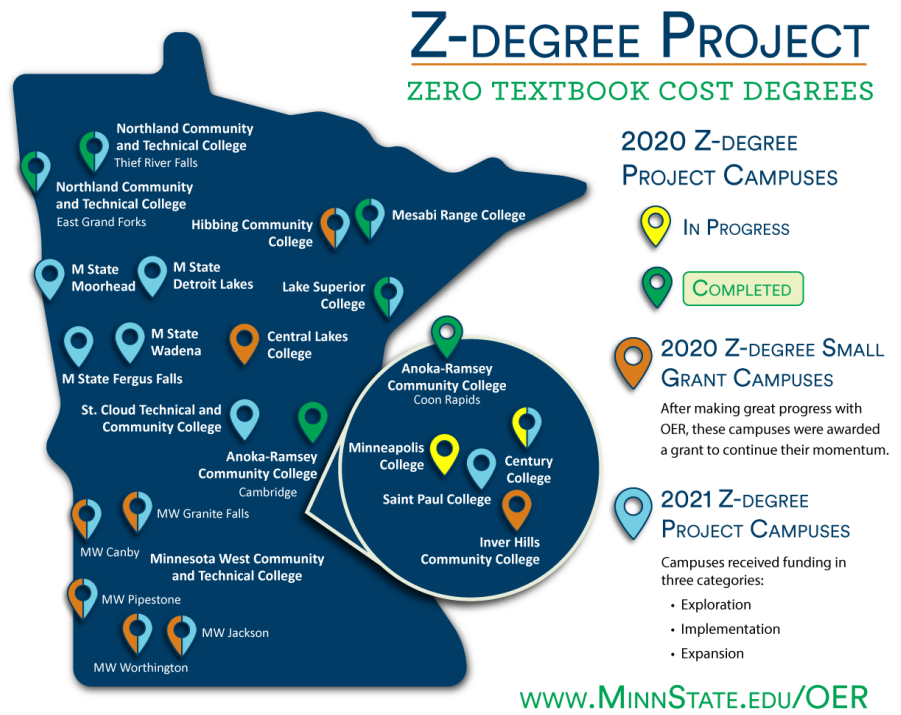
Z-degree Project

ZERO TEXTBOOK COST DEGREES

2020 Z-degree Project Campuses

In Progress

Completed

2020 Z-degree Small Grant Campuses

After making great progress with OER, these campuses were awarded a grant to continue their momentum.

2021 Z-degree Project Campuses

Campuses received funding in three categories:

- Exploration
- Implementation
- Expansion

Northland Community and Technical College
Thief River Falls

Northland Community and Technical College
East Grand Forks

Hibbing Community College

Mesabi Range College

M State Moorhead

M State Detroit Lakes

Lake Superior College

M State Wadena

Central Lakes College

M State Fergus Falls

St. Cloud Technical and Community College

Anoka-Ramsey Community College
Cambridge

Anoka-Ramsey Community College
Coon Rapids

Minneapolis College

Century College

Saint Paul College

Inver Hills Community College

MW Granite Falls

MW Canby

Minnesota West Community and Technical College

MW Pipestone

MW Jackson

MW Worthington

www.MinnState.edu/OER